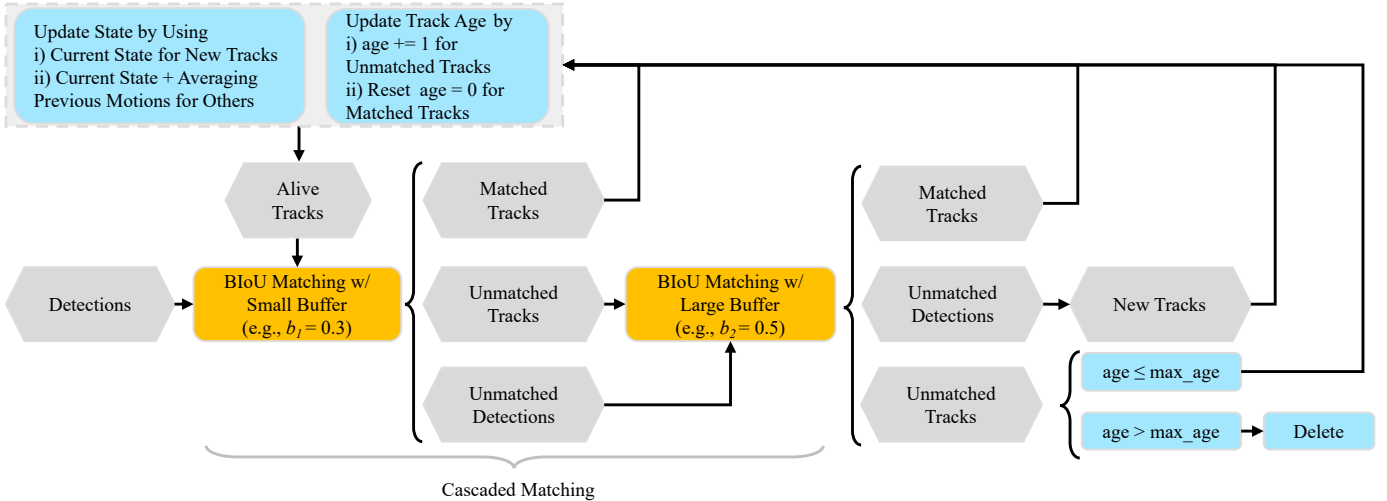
Update State by Using
i) Current State for New Tracks
ii) Current State + Averaging Previous Motions for Others

Update Track Age by
i) age += 1 for Unmatched Tracks
ii) Reset age = 0 for Matched Tracks

Alive Tracks

Detections

BIoU Matching w/ Small Buffer (e.g., $b_1 = 0.3$)

Matched Tracks

Unmatched Tracks

Unmatched Detections

BIoU Matching w/ Large Buffer (e.g., $b_2 = 0.5$)

Matched Tracks

Unmatched Detections

New Tracks

Unmatched Tracks

age ≤ max_age

age > max_age

Delete

Cascaded Matching